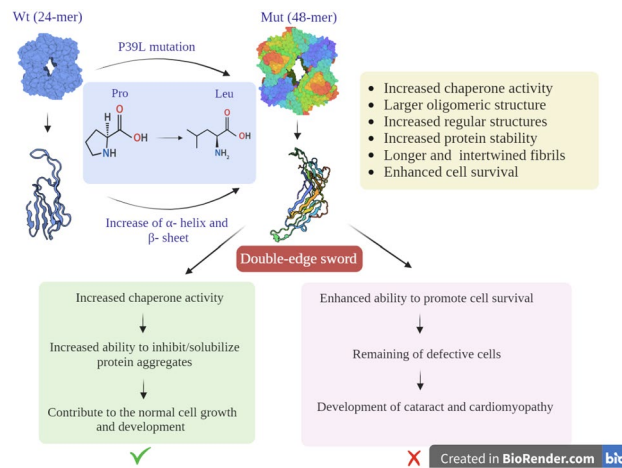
Wt (24-mer)

Mut (48-mer)

P39L mutation

Pro

Leu

H

O

OH

NH

O

OH

$NH_2$

Increase of α- helix and β- sheet

- Increased chaperone activity
- Larger oligomeric structure
- Increased regular structures
- Increased protein stability
- Longer and intertwined fibrils
- Enhanced cell survival

Double-edge sword

Increased chaperone activity

Increased ability to inhibit/solubilize protein aggregates

Contribute to the normal cell growth and development

Enhanced ability to promote cell survival

Remaining of defective cells

Development of cataract and cardiomyopathy

Created in BioRender.com bio